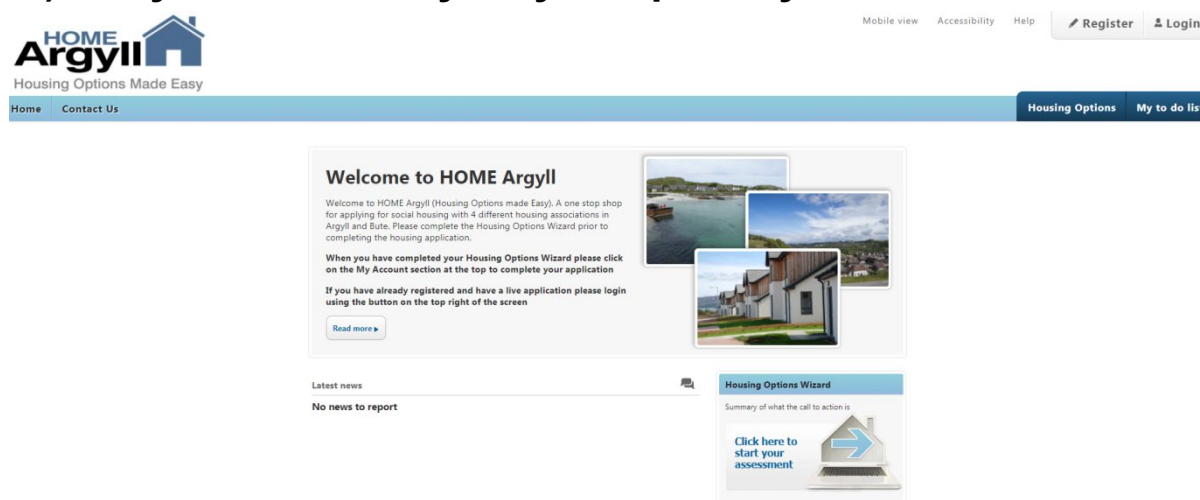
HOME Argyll
Housing Options Made Easy

Mobile view Accessibility Help Register Login

Home Contact Us

Housing Options My to do lis

Welcome to HOME Argyll

Welcome to HOME Argyll (Housing Options made Easy). A one stop shop for applying for social housing with 4 different housing associations in Argyll and Bute. Please complete the Housing Options Wizard prior to completing the housing application.

When you have completed your Housing Options Wizard please click on the My Account section at the top to complete your application

If you have already registered and have a live application please login using the button on the top right of the screen

Read more

Latest news

No news to report

Housing Options Wizard

Summary of what the call to action is

Click here to start your assessment